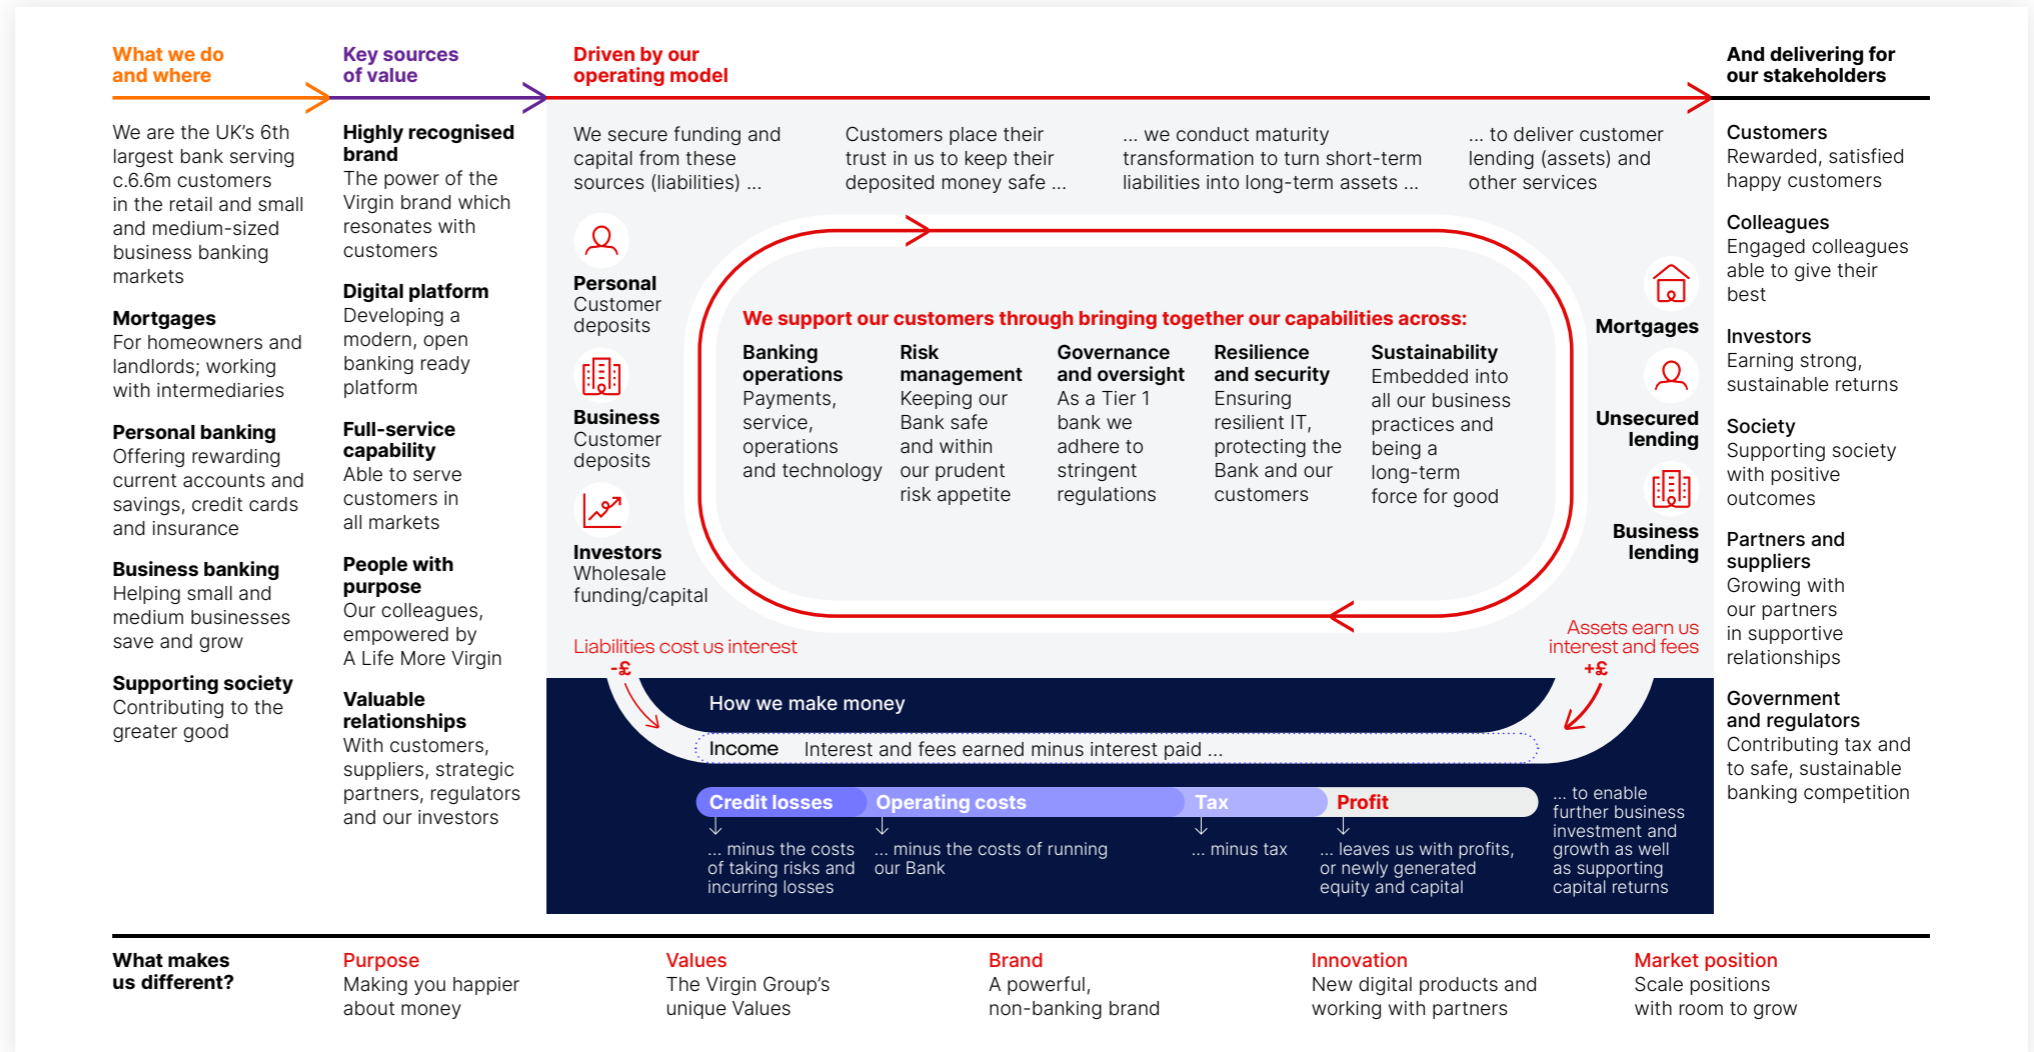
What we do and where

Key sources of value

Driven by our operating model

And delivering for our stakeholders

We are the UK's 6th largest bank serving c.6.6m customers in the retail and small and medium-sized business banking markets

Mortgages
For homeowners and landlords; working with intermediaries

Personal banking
Offering rewarding current accounts and savings, credit cards and insurance

Business banking
Helping small and medium businesses save and grow

Supporting society
Contributing to the greater good

Highly recognised brand
The power of the Virgin brand which resonates with customers

Digital platform
Developing a modern, open banking ready platform

Full-service capability
Able to serve customers in all markets

People with purpose
Our colleagues, empowered by A Life More Virgin

Valuable relationships
With customers, suppliers, strategic partners, regulators and our investors

We secure funding and capital from these sources (liabilities) ...

Customers place their trust in us to keep their deposited money safe ...

... we conduct maturity transformation to turn short-term liabilities into long-term assets ...

... to deliver customer lending (assets) and other services

Personal
Customer deposits

Business
Customer deposits

Investors
Wholesale funding/capital

We support our customers through bringing together our capabilities across:

Banking operations
Payments, service, operations and technology

Risk management
Keeping our Bank safe and within our prudent risk appetite

Governance and oversight
As a Tier 1 bank we adhere to stringent regulations

Resilience and security
Ensuring resilient IT, protecting the Bank and our customers

Sustainability
Embedded into all our business practices and being a long-term force for good

Mortgages

Unsecured lending

Business lending

Liabilities cost us interest
-£

Assets earn us interest and fees
+£

How we make money

Income Interest and fees earned minus interest paid ...

Credit losses
... minus the costs of taking risks and incurring losses

Operating costs
... minus the costs of running our Bank

Tax
... minus tax

Profit
... leaves us with profits, or newly generated equity and capital

... to enable further business investment and growth as well as supporting capital returns

Customers
Rewarded, satisfied happy customers

Colleagues
Engaged colleagues able to give their best

Investors
Earning strong, sustainable returns

Society
Supporting society with positive outcomes

Partners and suppliers
Growing with our partners in supportive relationships

Government and regulators
Contributing tax and to safe, sustainable banking competition

What makes us different?

Purpose
Making you happier about money

Values
The Virgin Group's unique Values

Brand
A powerful, non-banking brand

Innovation
New digital products and working with partners

Market position
Scale positions with room to grow